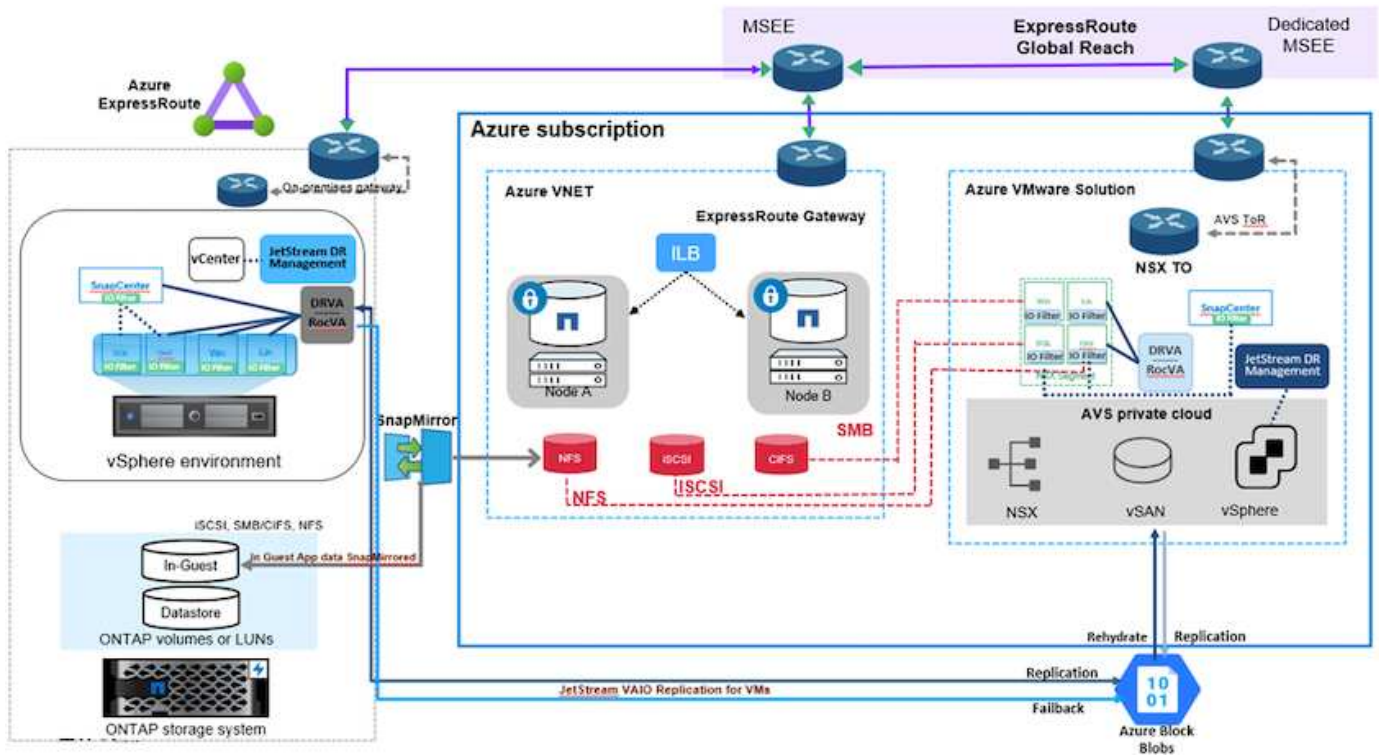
MSEE

ExpressRoute Global Reach

Dedicated MSEE

Azure ExpressRoute

Azure subscription

On-premises gateway

Azure VNET

ExpressRoute Gateway

Azure VMware Solution

AVS ToR

NSX TO

vCenter

JetStream DR Management

SnapCenter IO Filter

DRVA

RocVA

IO Filter

IO Filter

IO Filter

IO Filter

ILB

Node A

Node B

IO Filter

IO Filter

IO Filter

IO Filter

SnapCenter IO Filter

DRVA

RocVA

JetStream DR Management

AVS private cloud

vSphere environment

SnapMirror

NFS

iSCSI

CIFS

SMB

NFS

iSCSI

NSX

vSAN

vSphere

iSCSI, SMB/CIFS, NFS

In Guest App data SnapMirrored

In-Guest

Datastore

ONTAP volumes or LUNs

Rehydrate

Replication

Replication

JetStream VAIO Replication for VMs

Failback

10 01

Azure Block Blobs

ONTAP storage system